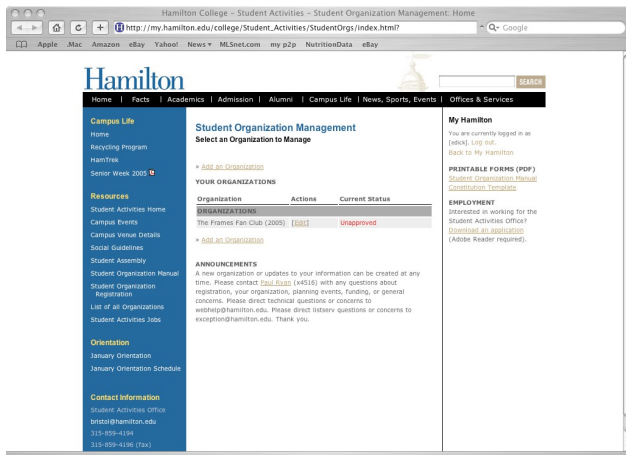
Hamilton College - Student Activities - Student Organization Management: Home

http://my.hamilton.edu/college/Student_Activities/StudentOrgs/index.html?

Q- Google

Apple .Mac Amazon eBay Yahoo! News ▾ MLSnet.com my p2p NutritionData eBay

Hamilton

SEARCH

Home | Facts | Academics | Admission | Alumni | Campus Life | News, Sports, Events | Offices & Services

Campus Life
Home
Recycling Program
HamTrek
Senior Week 2005

Resources
Student Activities Home
Campus Events
Campus Venue Details
Social Guidelines
Student Assembly
Student Organization Manual
Student Organization Registration
List of all Organizations
Student Activities Jobs

Orientation
January Orientation
January Orientation Schedule

Contact Information
Student Activities Office
bristol@hamilton.edu
315-859-4194
315-859-4196 (fax)

Student Organization Management
Select an Organization to Manage

» Add an Organization

YOUR ORGANIZATIONS

| Organization | Actions | Current Status |
|---|---|---|
| ORGANIZATIONS | | |
| The Frames Fan Club (2005) | [Edit] | Unapproved |

» Add an Organization

ANNOUNCEMENTS
A new organization or updates to your information can be created at any time. Please contact Paul Ryan (x4516) with any questions about registration, your organization, planning events, funding, or general concerns. Please direct technical questions or concerns to webhelp@hamilton.edu. Please direct listserv questions or concerns to exception@hamilton.edu. Thank you.

My Hamilton
You are currently logged in as [adick]. Log out.
Back to My Hamilton

PRINTABLE FORMS (PDF)
Student Organization Manual
Constitution Template

EMPLOYMENT
Interested in working for the Student Activities Office?
Download an application
(Adobe Reader required).